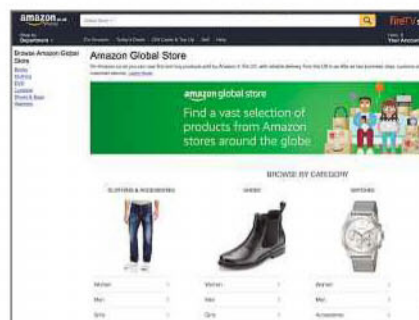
amazon.co.uk

Fire TV

Shop by Department

Your Account

Browse Amazon Global Store

Books

Clothing

DVD

Luggage

Shoes & Bags

Watches

Amazon Global Store

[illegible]

amazon global store

Find a vast selection of products from Amazon stores around the globe

BROWSE BY CATEGORY

CLOTHING & ACCESSORIES

SHOES

WATCHES

Women

Men

Girls

Women

Men

Girls

Women

Men

Accessories